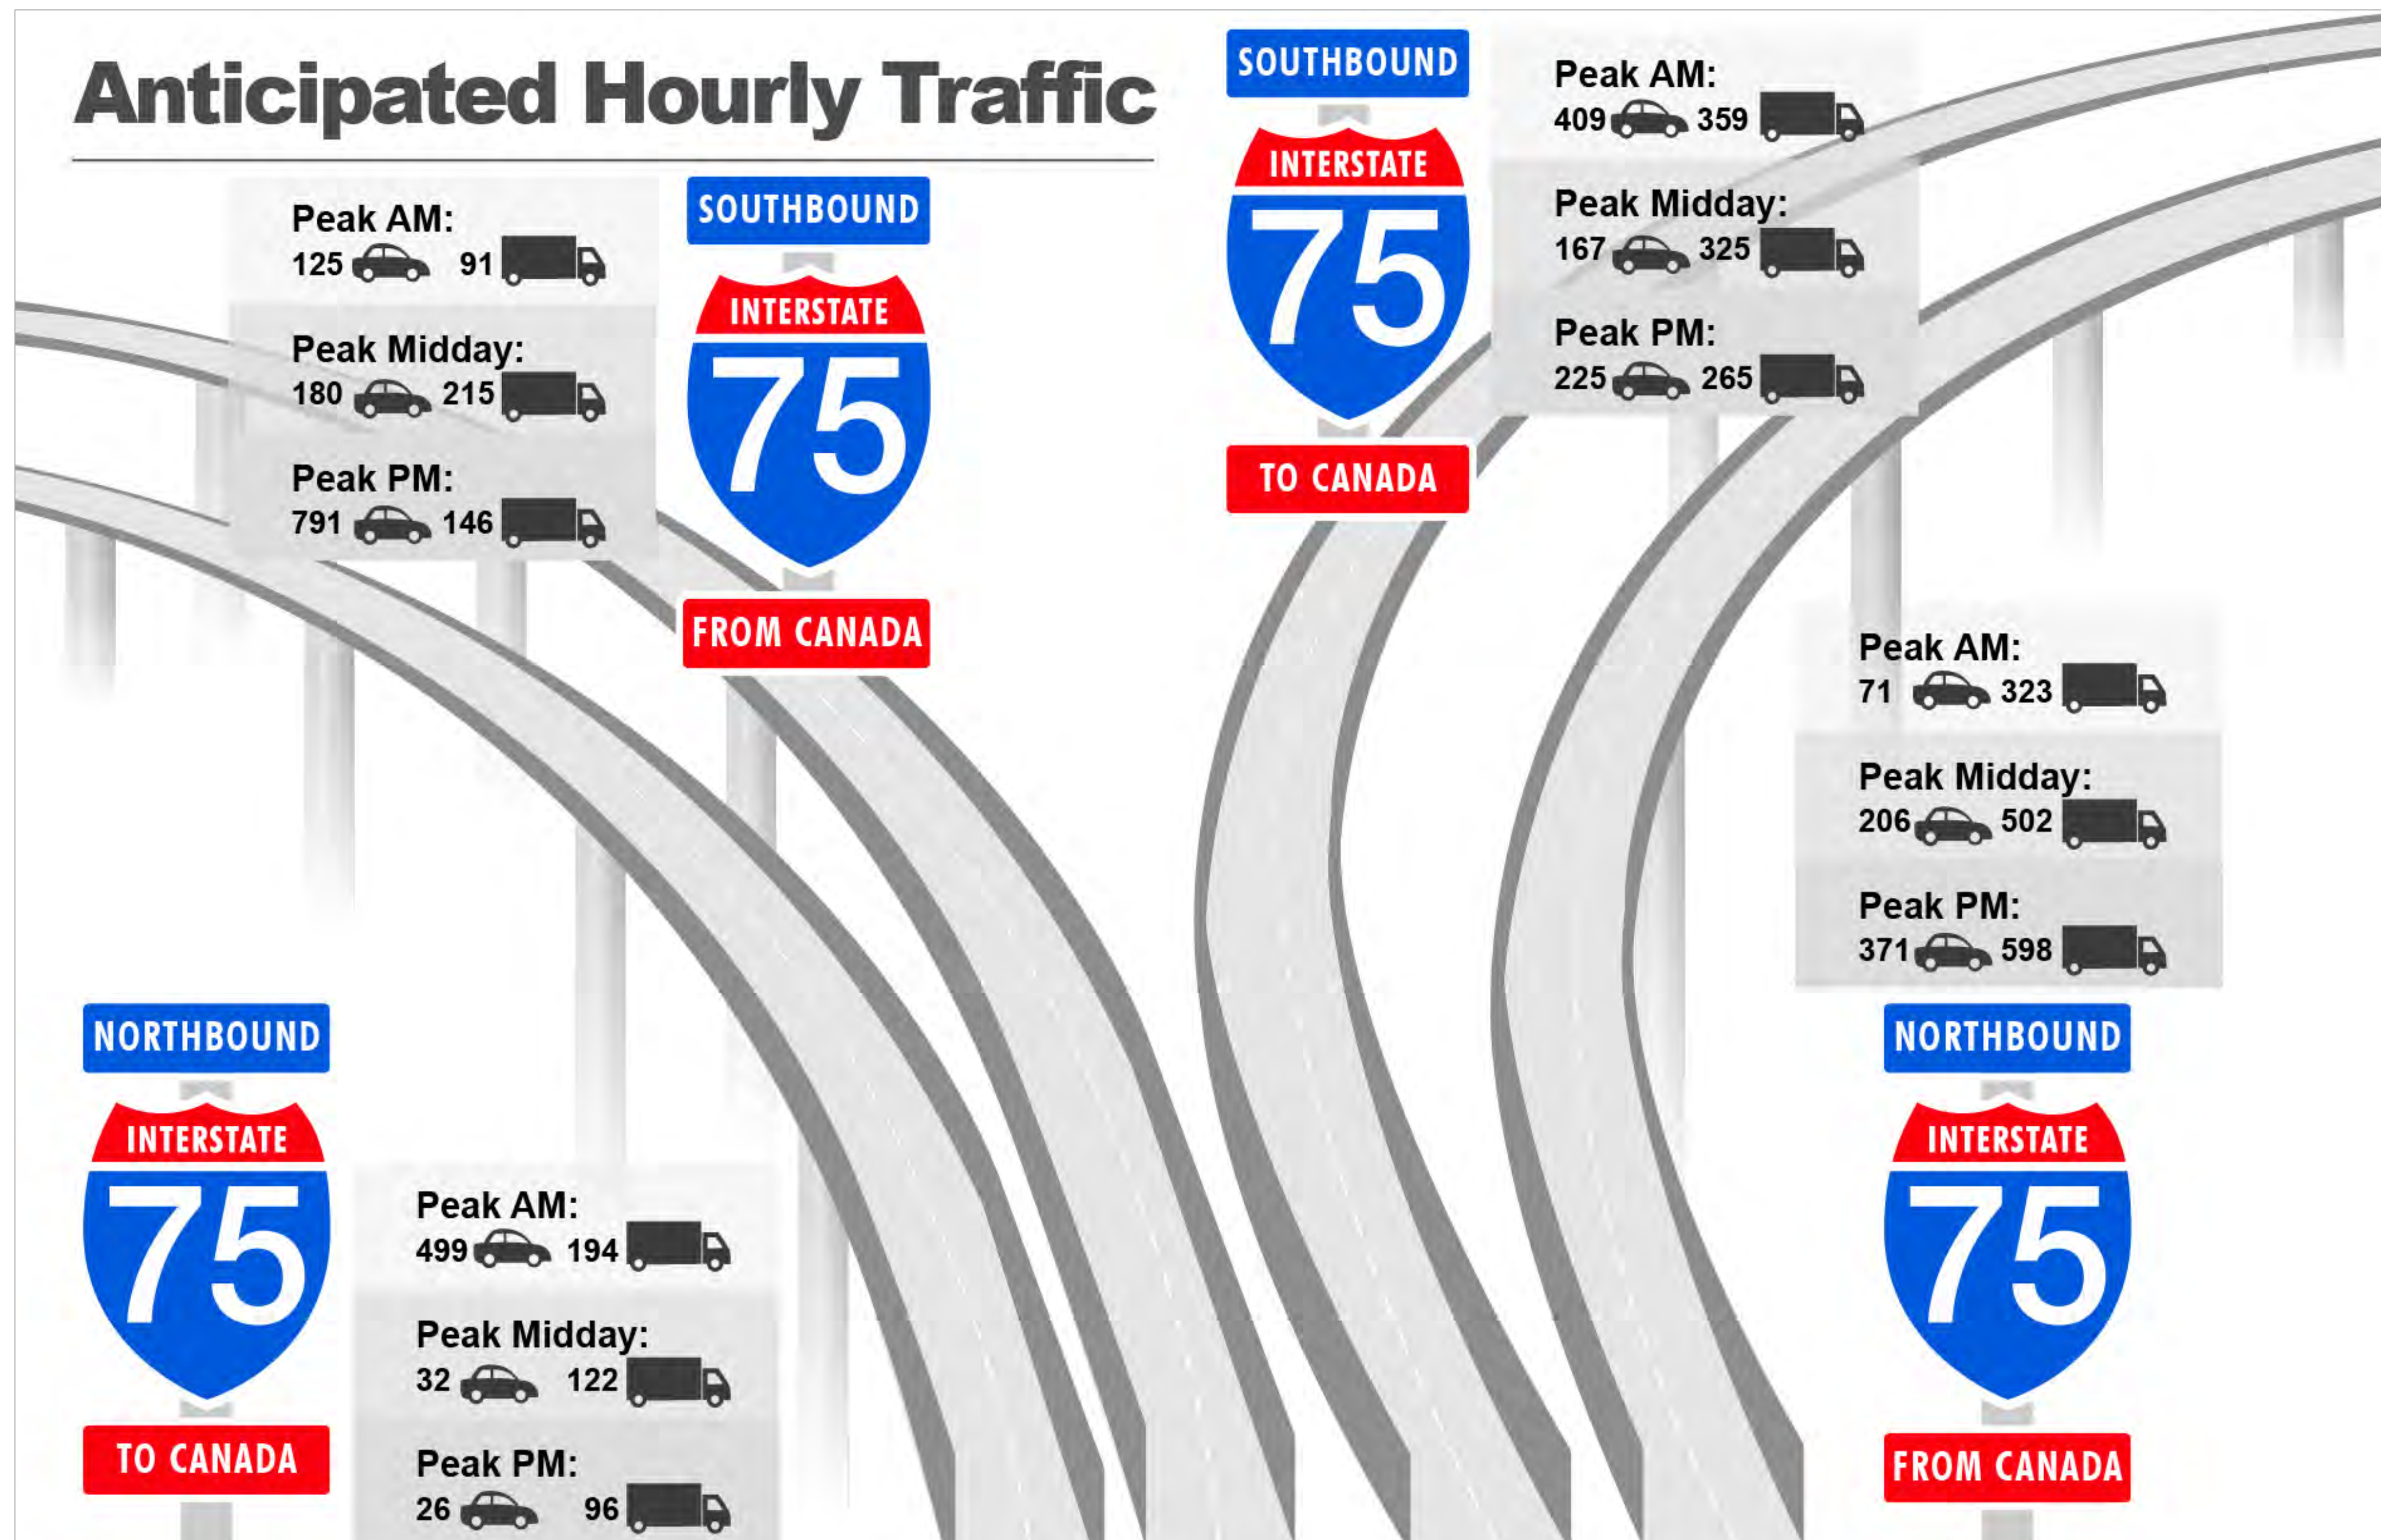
Anticipated Hourly Traffic

Peak AM:
125 91

Peak Midday:
180 215

Peak PM:
791 146

SOUTHBOUND
INTERSTATE
75
FROM CANADA

SOUTHBOUND
INTERSTATE
75
TO CANADA

Peak AM:
409 359

Peak Midday:
167 325

Peak PM:
225 265

Peak AM:
71 323

Peak Midday:
206 502

Peak PM:
371 598

NORTHBOUND
INTERSTATE
75
TO CANADA

Peak AM:
499 194

Peak Midday:
32 122

Peak PM:
26 96

NORTHBOUND
INTERSTATE
75
FROM CANADA